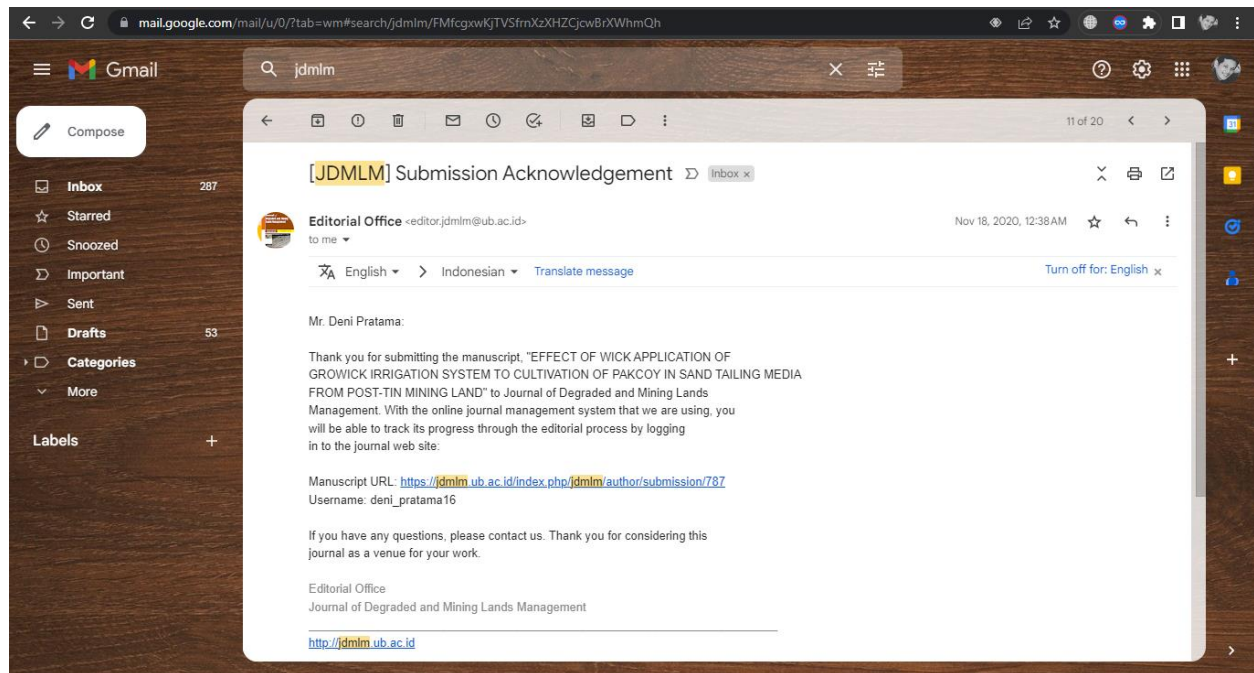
mail.google.com/mail/u/0/?tab=wm#search/jdmlm/FMfcgxwKjTVSfrnXzXHZCjcwBrXWhmQh

Gmail

jdmlm

Compose

Inbox 287
Starred
Snoozed
Important
Sent
Drafts 53
Categories
More

Labels +

11 of 20

[JDMLM] Submission Acknowledgement Inbox ×

Editorial Office <editor.jdmlm@ub.ac.id>
to me

Nov 18, 2020, 12:38 AM

English > Indonesian Translate message
Turn off for: English ×

Mr. Deni Pratama:

Thank you for submitting the manuscript, "EFFECT OF WICK APPLICATION OF GROWICK IRRIGATION SYSTEM TO CULTIVATION OF PAKCOY IN SAND TAILING MEDIA FROM POST-TIN MINING LAND" to Journal of Degraded and Mining Lands Management. With the online journal management system that we are using, you will be able to track its progress through the editorial process by logging in to the journal web site:

Manuscript URL: https://jdmlm.ub.ac.id/index.php/jdmlm/author/submission/787
Username: deni_pratama16

If you have any questions, please contact us. Thank you for considering this journal as a venue for your work.

Editorial Office
Journal of Degraded and Mining Lands Management

http://jdmlm.ub.ac.id